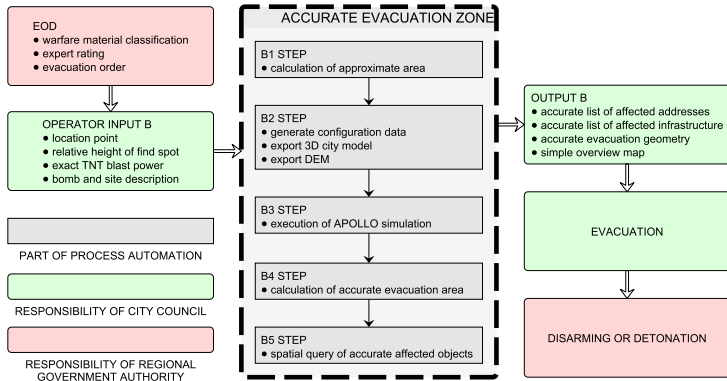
EOD
• warfare material classification
• expert rating
• evacuation order

OPERATOR INPUT B
• location point
• relative height of find spot
• exact TNT blast power
• bomb and site description

PART OF PROCESS AUTOMATION

RESPONSIBILITY OF CITY COUNCIL

RESPONSIBILITY OF REGIONAL GOVERNMENT AUTHORITY

ACCURATE EVACUATION ZONE

B1 STEP
• calculation of approximate area

B2 STEP
• generate configuration data
• export 3D city model
• export DEM

B3 STEP
• execution of APOLLO simulation

B4 STEP
• calculation of accurate evacuation area

B5 STEP
• spatial query of accurate affected objects

OUTPUT B
• accurate list of affected addresses
• accurate list of affected infrastructure
• accurate evacuation geometry
• simple overview map

EVACUATION

DISARMING OR DETONATION